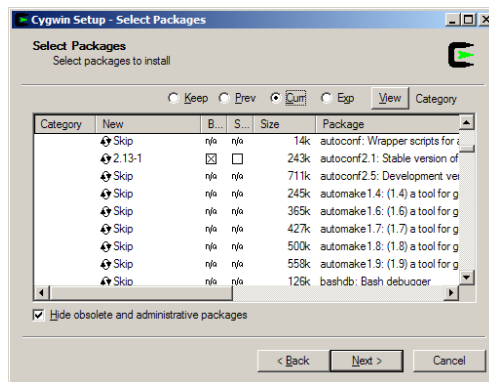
Cygwin Setup - Select Packages

Select Packages
Select packages to install

Keep Prev Curr Exp View Category

| Category | New | B... | S... | Size | Package |
|---|---|---|---|---|---|
| | Skip | n/a | n/a | 14k | autoconf: Wrapper scripts for a |
| | 2.13-1 | ☒ | ☐ | 243k | autoconf2.1: Stable version of |
| | Skip | n/a | n/a | 711k | autoconf2.5: Development ver |
| | Skip | n/a | n/a | 245k | automake1.4: (1.4) a tool for g |
| | Skip | n/a | n/a | 365k | automake1.6: (1.6) a tool for g |
| | Skip | n/a | n/a | 427k | automake1.7: (1.7) a tool for g |
| | Skip | n/a | n/a | 500k | automake1.8: (1.8) a tool for g |
| | Skip | n/a | n/a | 558k | automake1.9: (1.9) a tool for g |
| | Skip | n/a | n/a | 126k | bashdb: Bash debugger |

Hide obsolete and administrative packages

< Back Next > Cancel